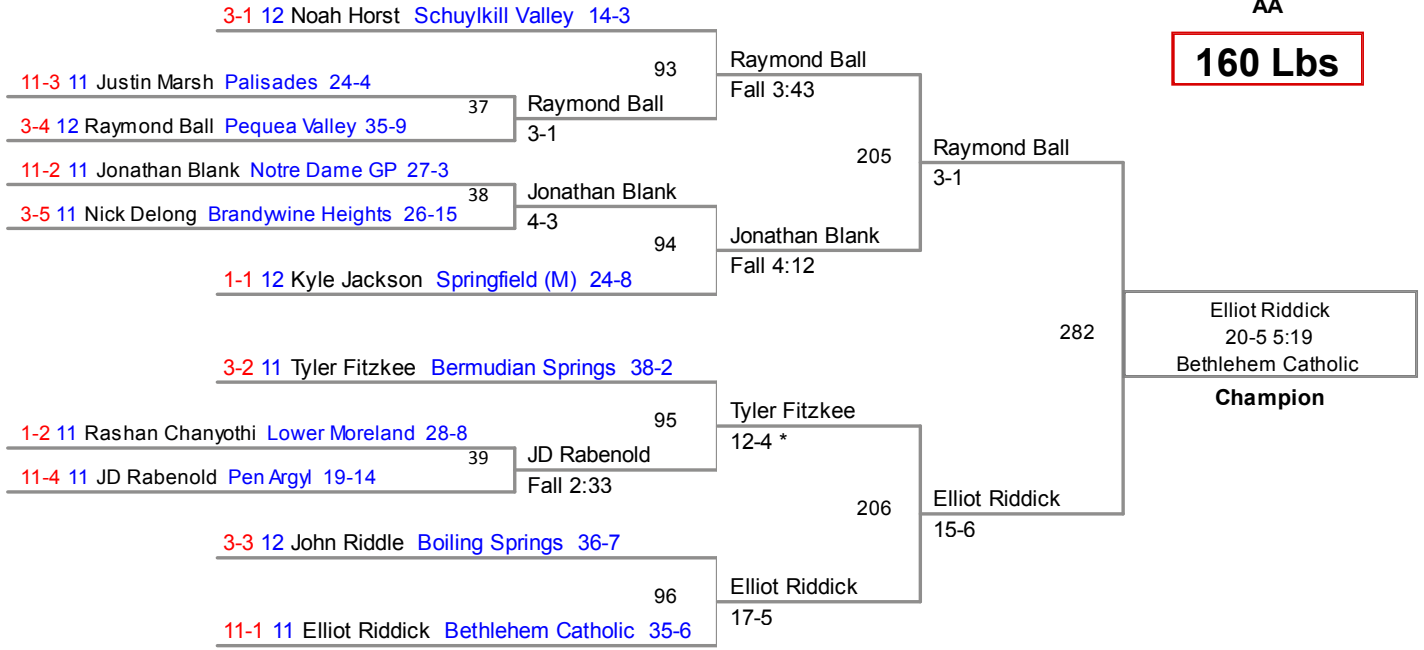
AA

160 Lbs

3-1 12 Noah Horst Schuylkill Valley 14-3

93

Raymond Ball
Fall 3:43

11-3 11 Justin Marsh Palisades 24-4

37

Raymond Ball
3-1

3-4 12 Raymond Ball Pequea Valley 35-9

205

Raymond Ball
3-1

11-2 11 Jonathan Blank Notre Dame GP 27-3

38

Jonathan Blank
4-3

3-5 11 Nick Delong Brandywine Heights 26-15

94

Jonathan Blank
Fall 4:12

1-1 12 Kyle Jackson Springfield (M) 24-8

282

Elliot Riddick
20-5 5:19
Bethlehem Catholic

Champion

3-2 11 Tyler Fitzkee Bermudian Springs 38-2

95

Tyler Fitzkee
12-4 *

1-2 11 Rashan Chanyothi Lower Moreland 28-8

39

JD Rabenold
Fall 2:33

11-4 11 JD Rabenold Pen Argyl 19-14

206

Elliot Riddick
15-6

3-3 12 John Riddle Boiling Springs 36-7

96

Elliot Riddick
17-5

11-1 11 Elliot Riddick Bethlehem Catholic 35-6